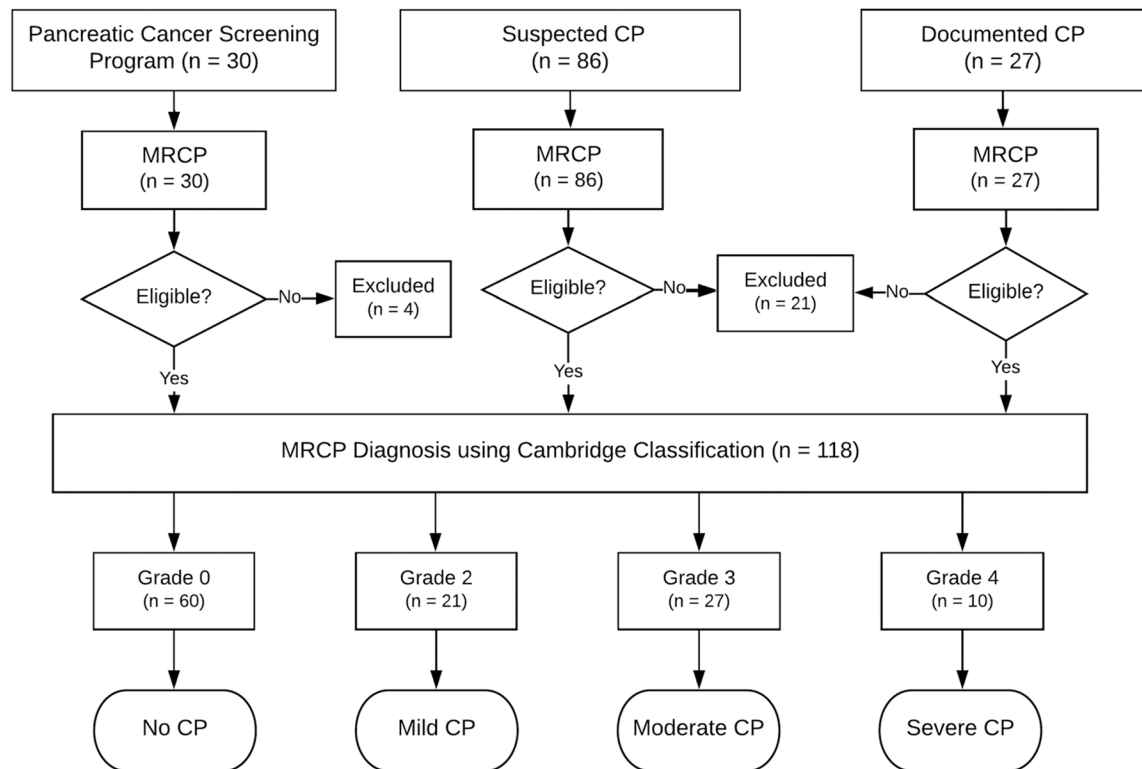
Pancreatic Cancer Screening Program (n = 30)

Suspected CP
(n = 86)

Documented CP
(n = 27)

MRCP
(n = 30)

MRCP
(n = 86)

MRCP
(n = 27)

Eligible?

No

Excluded
(n = 4)

Eligible?

No

Excluded
(n = 21)

No

Eligible?

Yes

Yes

Yes

MRCP Diagnosis using Cambridge Classification (n = 118)

Grade 0
(n = 60)

Grade 2
(n = 21)

Grade 3
(n = 27)

Grade 4
(n = 10)

No CP

Mild CP

Moderate CP

Severe CP